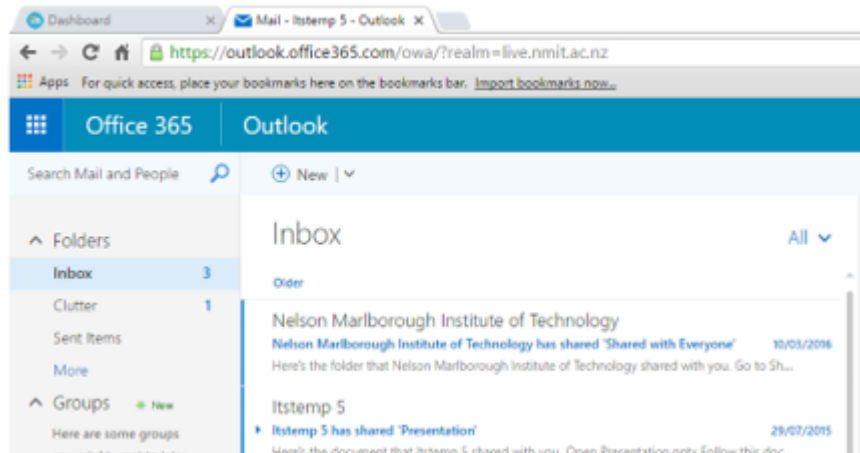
Dashboard ×
Mail - Itstemp 5 - Outlook ×

https://outlook.office365.com/owa/?realm=live.nmit.ac.nz

Apps For quick access, place your bookmarks here on the bookmarks bar. Import bookmarks now...

Office 365 | Outlook

Search Mail and People

New |

Folders
Inbox 3
Clutter 1
Sent Items
More
Groups New
Here are some groups
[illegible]

Inbox
All
Older

Nelson Marlborough Institute of Technology
Nelson Marlborough Institute of Technology has shared 'Shared with Everyone' 10/03/2016
Here's the folder that Nelson Marlborough Institute of Technology shared with you. Go to Sh...

Itstemp 5
Itstemp 5 has shared 'Presentation' 29/07/2015
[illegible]